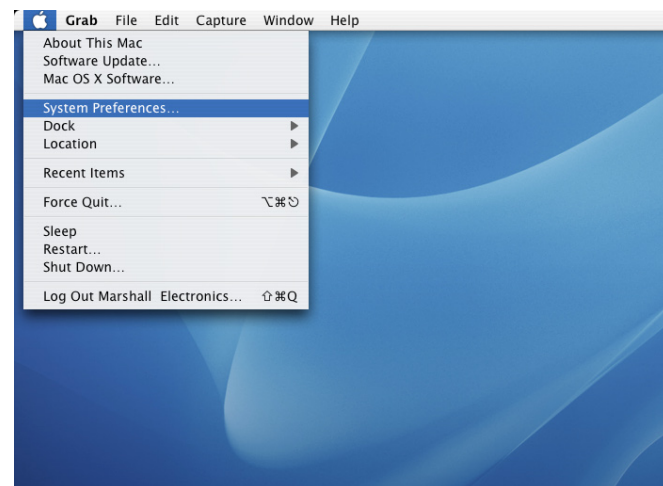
Grab File Edit Capture Window Help

About This Mac
Software Update...
Mac OS X Software...

System Preferences...
Dock
Location

Recent Items

Force Quit... ⌥⌘⎋

Sleep
Restart...
Shut Down...

Log Out Marshall Electronics... ⇧⌘Q